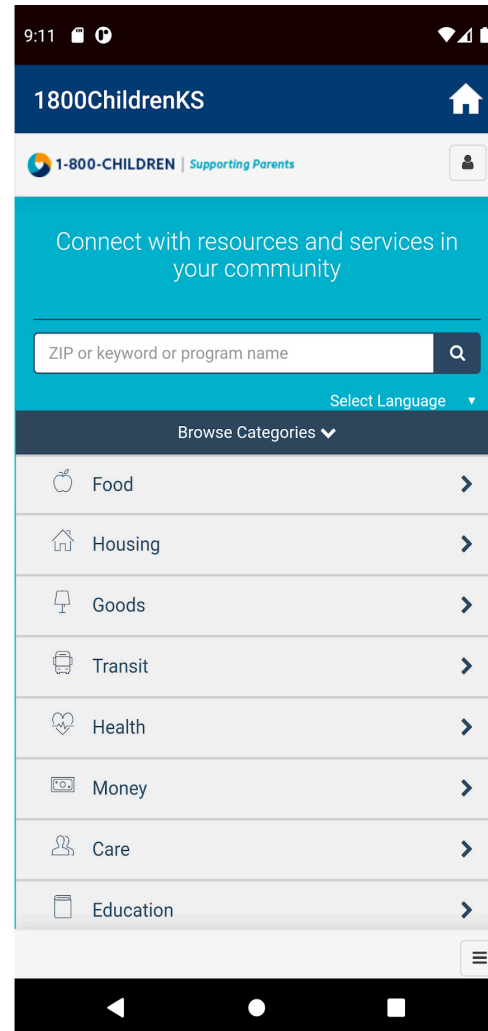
9:11

1800ChildrenKS

1-800-CHILDREN | Supporting Parents

Connect with resources and services in your community

ZIP or keyword or program name

Select Language ▾

Browse Categories

Food

Housing

Goods

Transit

Health

Money

Care

Education